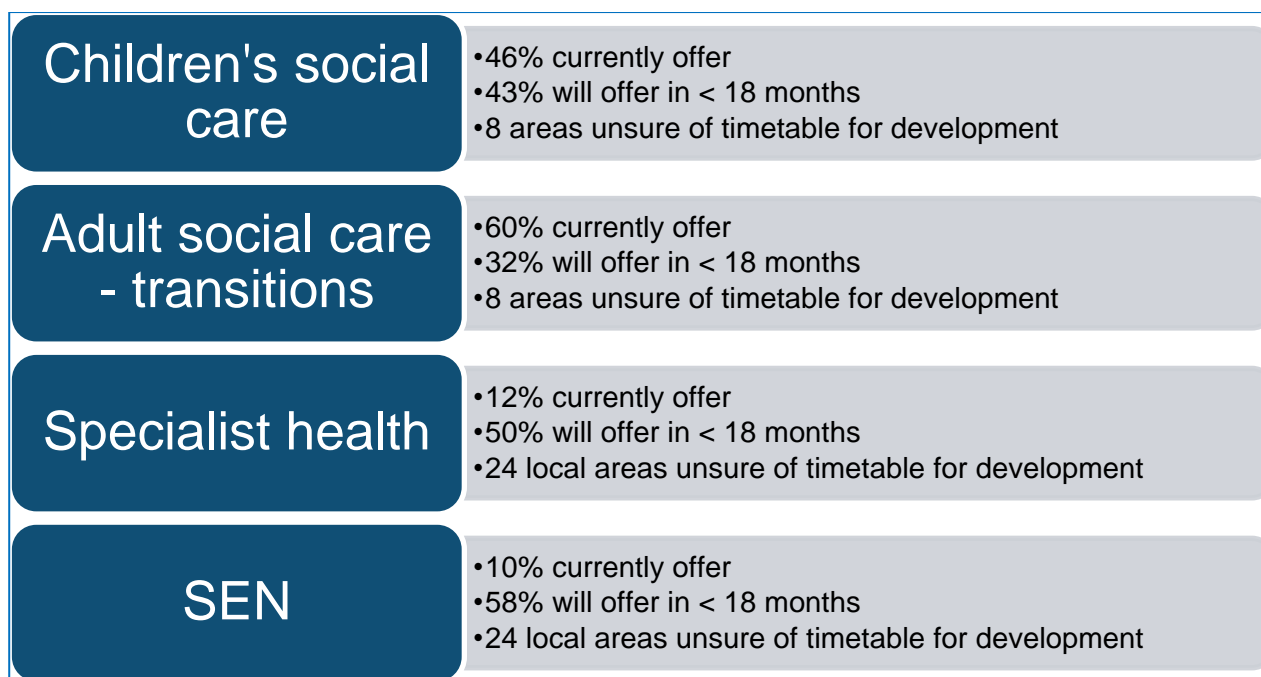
Children's social care

•46% currently offer
•43% will offer in < 18 months
•8 areas unsure of timetable for development

Adult social care - transitions

•60% currently offer
•32% will offer in < 18 months
•8 areas unsure of timetable for development

Specialist health

•12% currently offer
•50% will offer in < 18 months
•24 local areas unsure of timetable for development

SEN

•10% currently offer
•58% will offer in < 18 months
•24 local areas unsure of timetable for development